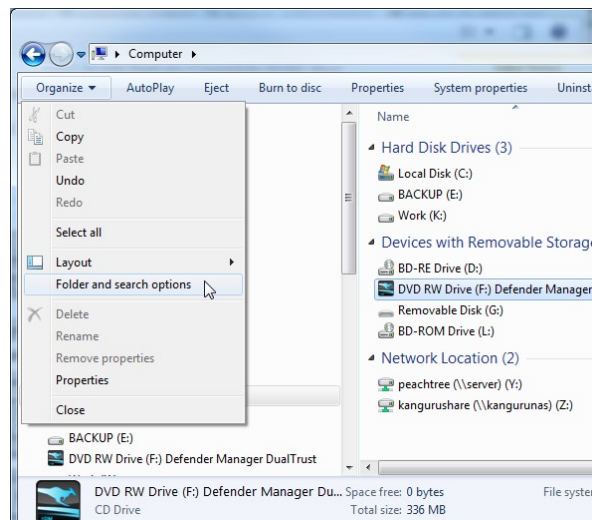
Computer ▸

Organize ▾ AutoPlay Eject Burn to disc Properties System properties Uninst

Cut
Copy
Paste
Undo
Redo
Select all
Layout
Folder and search options
Delete
Rename
Remove properties
Properties
Close

BACKUP (E:)
DVD RW Drive (F:) Defender Manager DualTrust

Name

Hard Disk Drives (3)
Local Disk (C:)
BACKUP (E:)
Work (K:)

Devices with Removable Storage
BD-RE Drive (D:)
DVD RW Drive (F:) Defender Manager
Removable Disk (G:)
BD-ROM Drive (L:)

Network Location (2)
peachtree (\\server) (Y:)
kangurushare (\\kangurunas) (Z:)

DVD RW Drive (F:) Defender Manager Du... Space free: 0 bytes File syster
CD Drive Total size: 336 MB